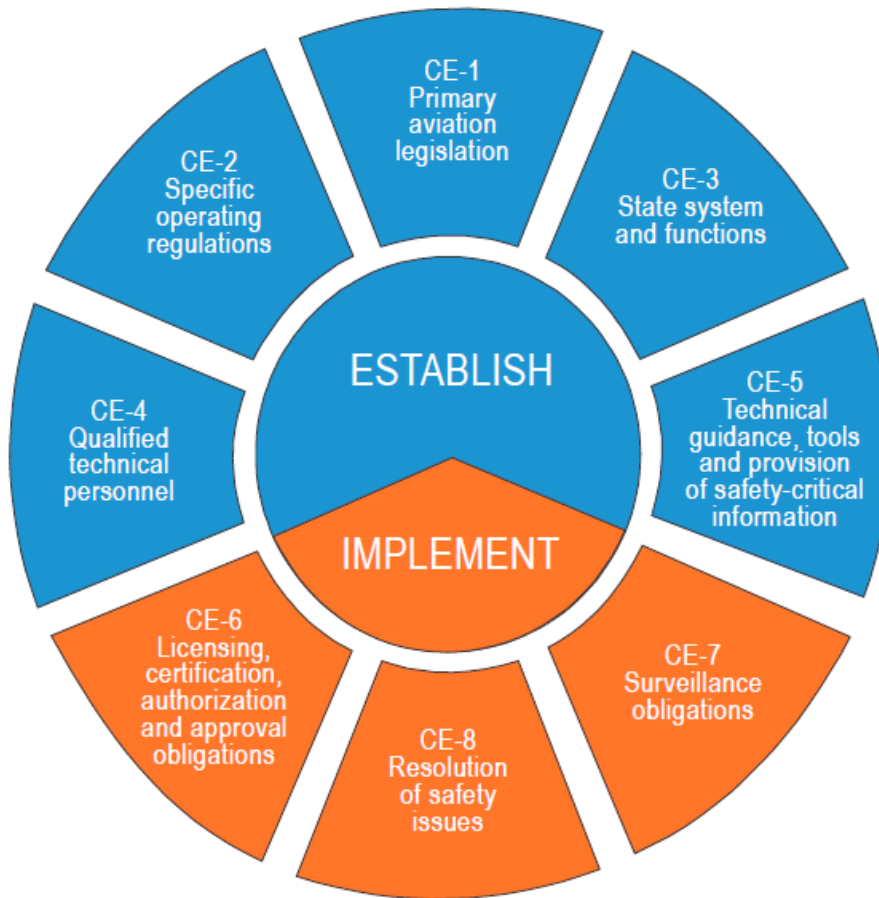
CE-1
Primary aviation legislation

CE-2
Specific operating regulations

CE-3
State system and functions

ESTABLISH

CE-4
Qualified technical personnel

CE-5
Technical guidance, tools and provision of safety-critical information

IMPLEMENT

CE-6
Licensing, certification, authorization and approval obligations

CE-7
Surveillance obligations

CE-8
Resolution of safety issues